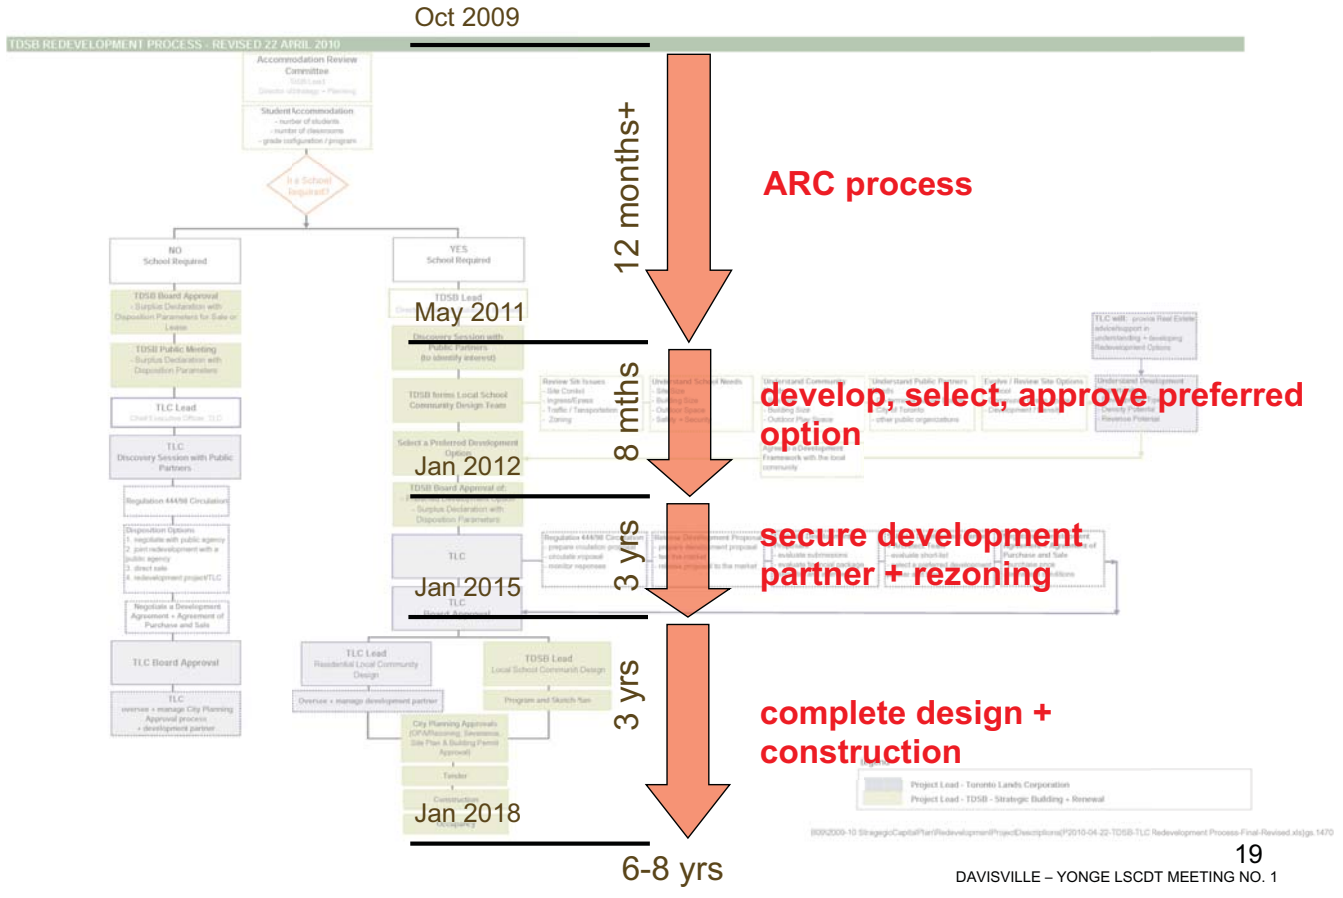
Oct 2009

TDSB REDEVELOPMENT PROCESS - REVISED 22 APRIL 2010

Accommodation Review Committee

Student Accommodation
- number of students
- number of classrooms
- grade configuration / program

Is a School Required?

NO
School Required

YES
School Required

TDSB Board Approval

TDSB Public Meeting

TLC Lead

TLC
Discovery Session with Public Partners

Regulation 444/98 Circulation

Negotiate a Development Agreement + Agreement of Purchase and Sale

TLC Board Approval

TLC

TDSB Lead

Discovery Session with Public Partners

TDSB forms Local School Community Design Team

Select a Preferred Development Option

TDSB Board Approval of

TLC

TLC Lead

TDSB Lead

City Planning Approvals

Tender

Construction

Occupancy

12 months+

ARC process

May 2011

8 mths

develop, select, approve preferred option

Jan 2012

3 yrs

secure development partner + rezoning

Jan 2015

3 yrs

complete design + construction

Jan 2018

6-8 yrs

Project Lead - Toronto Lands Corporation
Project Lead - TDSB - Strategic Building + Renewal

19
DAVISVILLE – YONGE LSCDT MEETING NO. 1